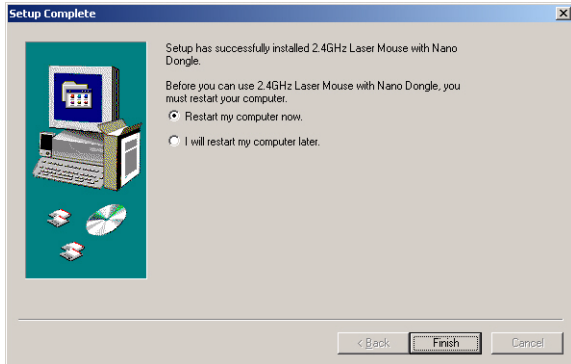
Setup Complete

Setup has successfully installed 2.4GHz Laser Mouse with Nano Dongle.

Before you can use 2.4GHz Laser Mouse with Nano Dongle, you must restart your computer.

Restart my computer now.

I will restart my computer later.

< Back

Finish

Cancel